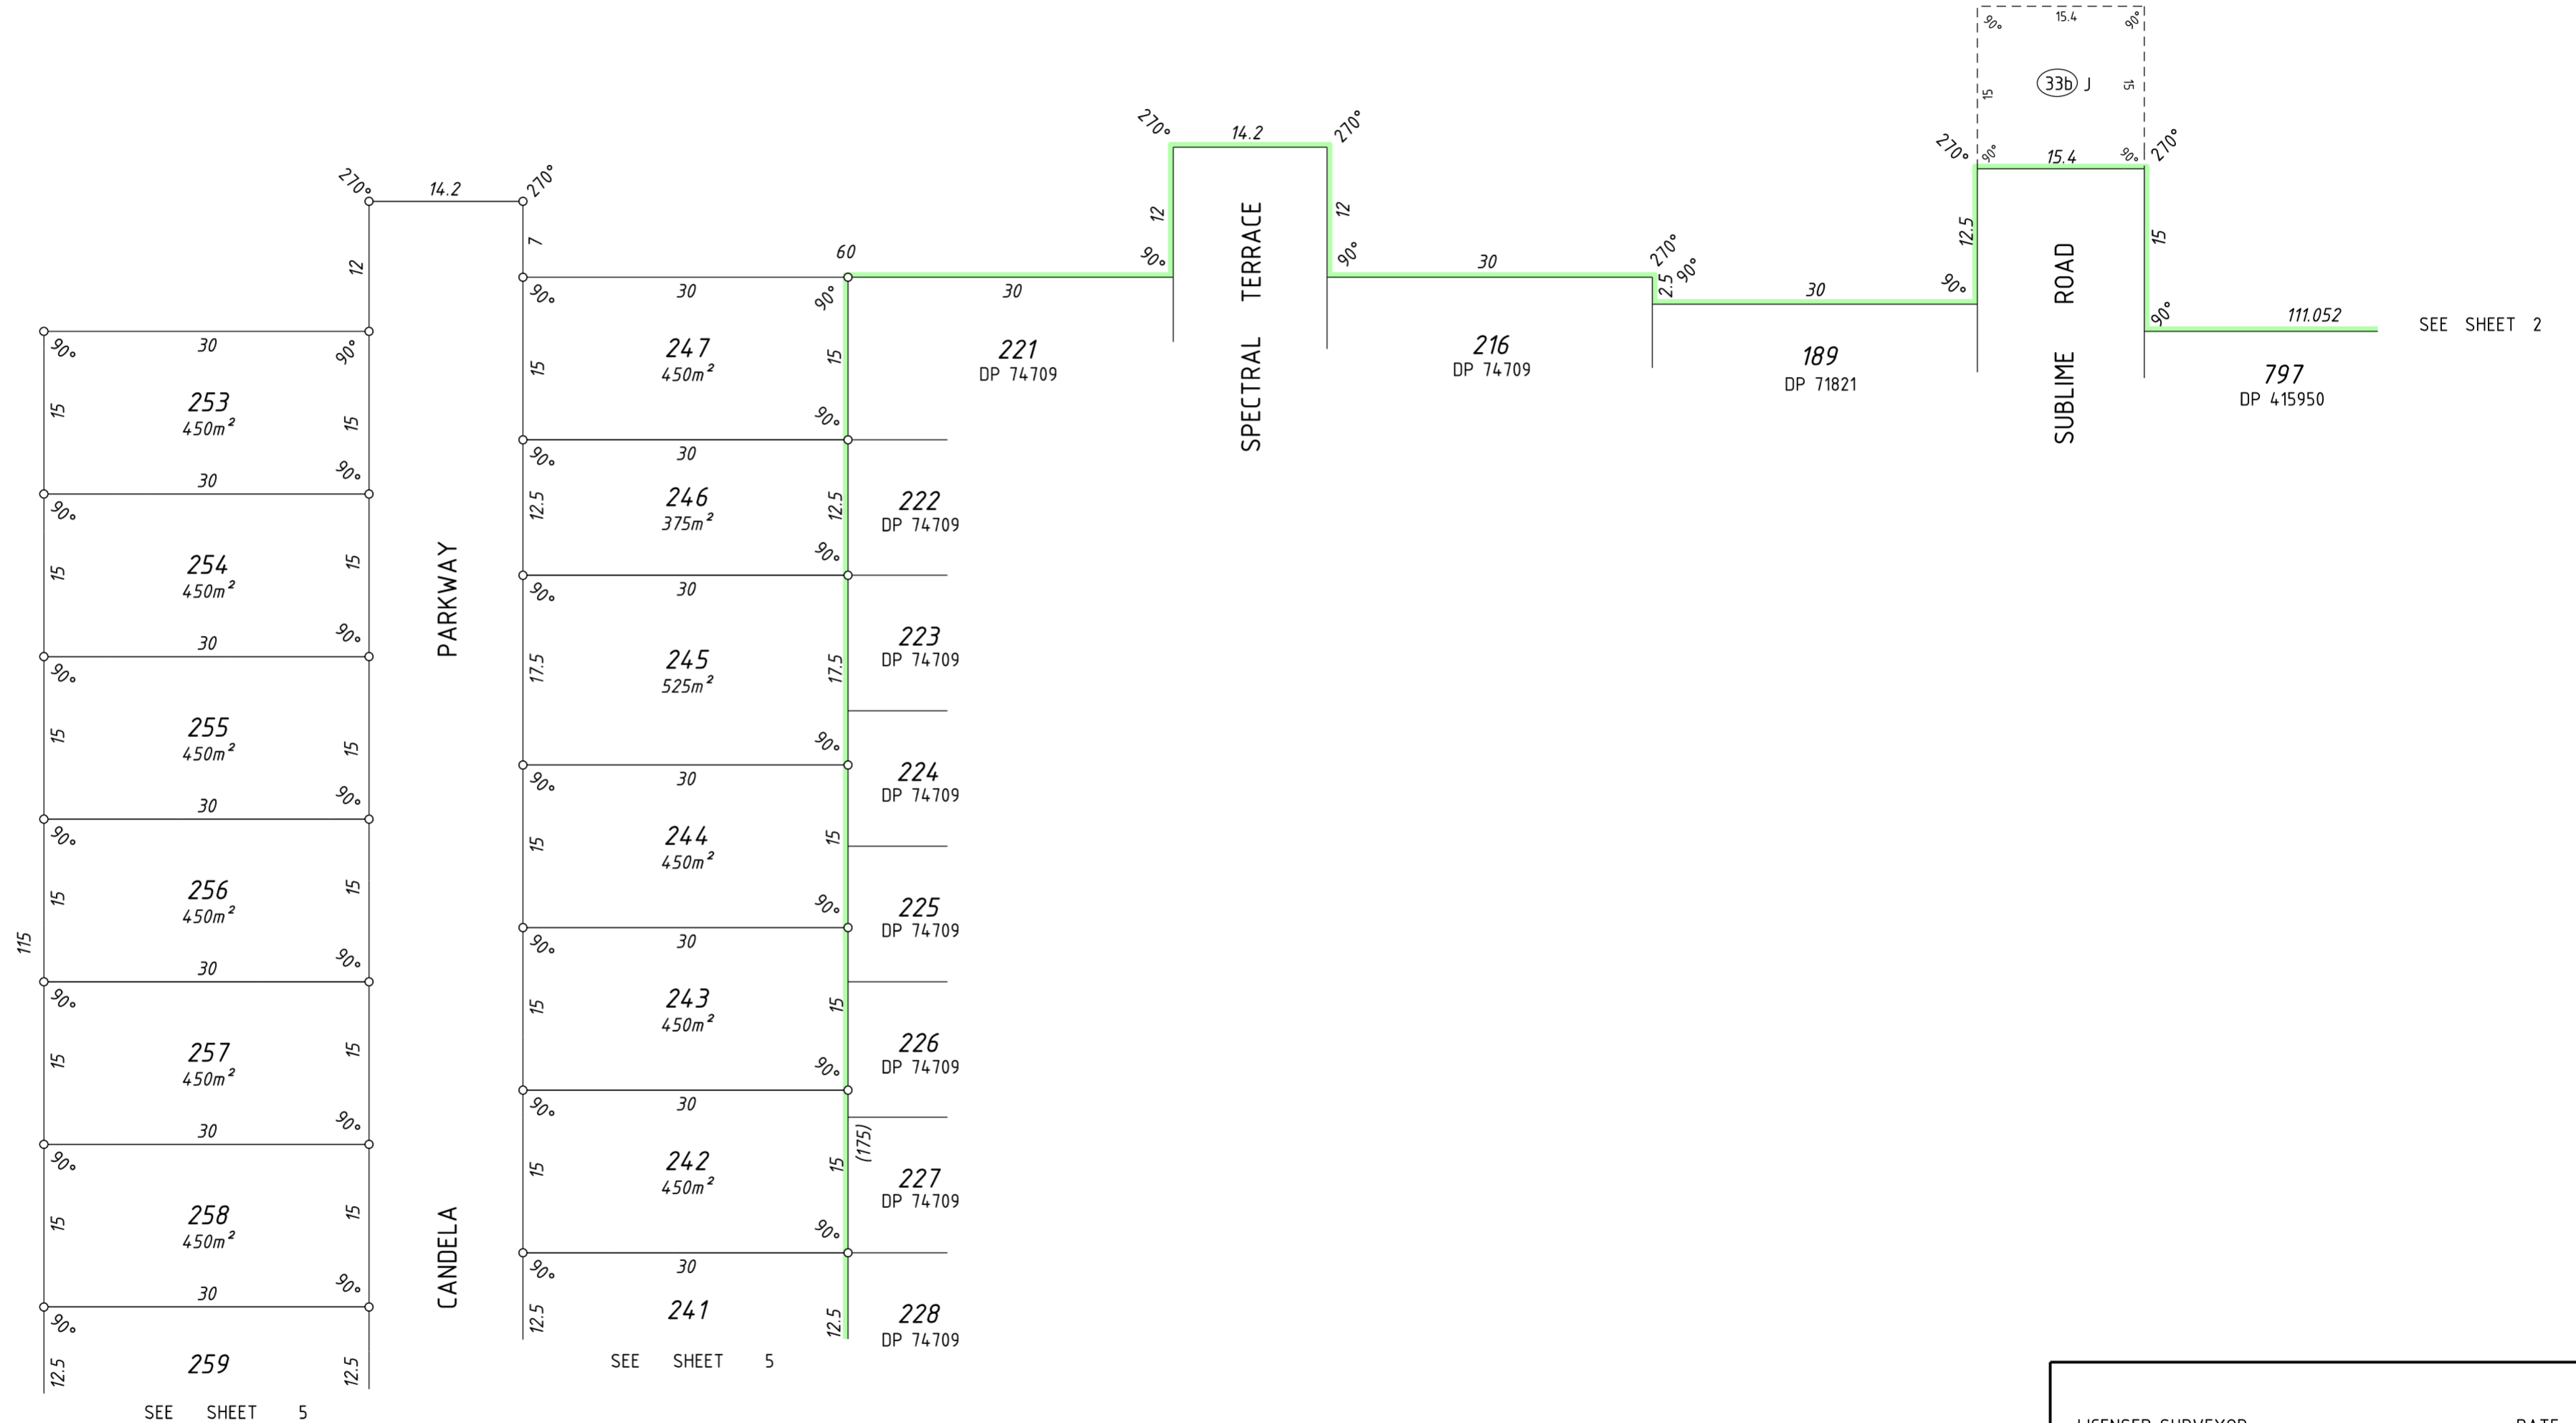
15.4
90°
90°
(33b) J
15
15

270°
14.2
270°
12
12
90°
90°
SPECTRAL TERRACE

270°
14.2
270°
12
7

270°
90°
15.4
90°
270°
12.5
15
90°
SUBLIME ROAD

60
30
30
270°
2.5
90°
30
90°
90°
111.052
SEE SHEET 2

221
DP 74709

216
DP 74709

189
DP 71821

797
DP 415950

30
90°
90°
253
450m²
15
15
30
90°

90°
254
450m²
15
15
30
90°

90°
255
450m²
15
15
30
90°

90°
256
450m²
15
15
30
90°

115

90°
257
450m²
15
15
30
90°

90°
258
450m²
15
15
30
90°

90°
259
12.5
12.5
SEE SHEET 5

PARKWAY
CANDELA

90°
30
90°
247
450m²
15
15
90°

90°
30
246
375m²
12.5
12.5
90°

90°
30
245
525m²
17.5
17.5
90°

90°
30
244
450m²
15
15
90°

90°
30
243
450m²
15
15
90°

90°
30
242
450m²
15
15
(175)
90°

90°
30
241
12.5
12.5
SEE SHEET 5

222
DP 74709
223
DP 74709
224
DP 74709
225
DP 74709
226
DP 74709
227
DP 74709
228
DP 74709

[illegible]